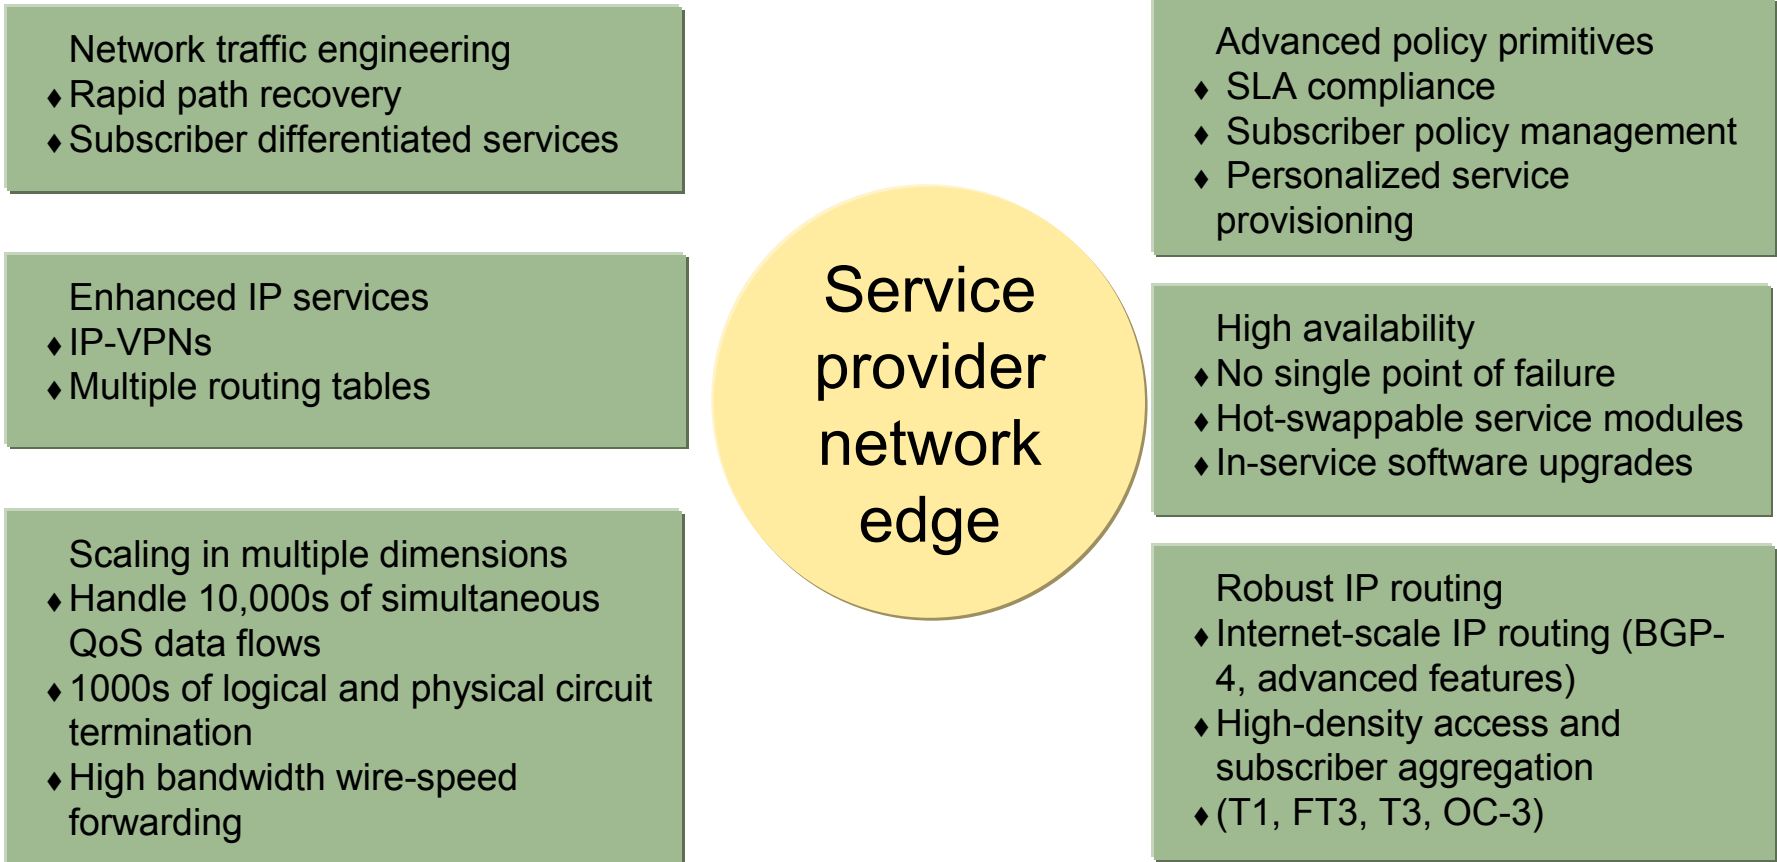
Network traffic engineering
♦ Rapid path recovery
♦ Subscriber differentiated services

Enhanced IP services
♦ IP-VPNs
♦ Multiple routing tables

Scaling in multiple dimensions
♦ Handle 10,000s of simultaneous QoS data flows
♦ 1000s of logical and physical circuit termination
♦ High bandwidth wire-speed forwarding

Service provider network edge

Advanced policy primitives
♦ SLA compliance
♦ Subscriber policy management
♦ Personalized service provisioning

High availability
♦ No single point of failure
♦ Hot-swappable service modules
♦ In-service software upgrades

Robust IP routing
♦ Internet-scale IP routing (BGP-4, advanced features)
♦ High-density access and subscriber aggregation
♦ (T1, FT3, T3, OC-3)